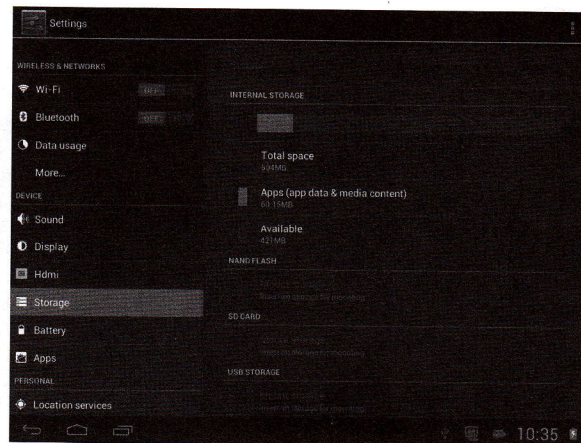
Settings

WIRELESS & NETWORKS

Wi-Fi OFF

Bluetooth OFF

Data usage

More...

DEVICE

Sound

Display

Hdmi

Storage

Battery

Apps

PERSONAL

Location services

INTERNAL STORAGE

Total space
934MB

Apps (app data & media content)
63.15MB

Available
421MB

NAND FLASH

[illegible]

SD CARD

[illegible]

USB STORAGE

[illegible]

10:35